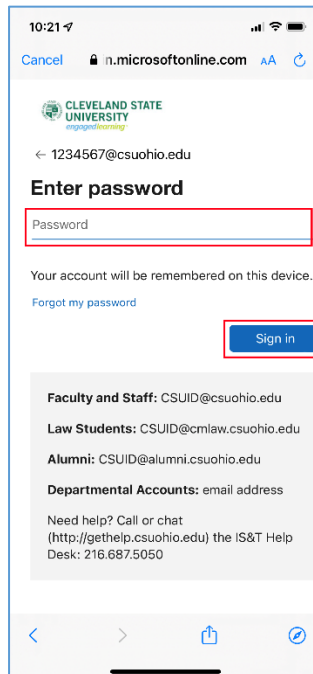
10:21

Cancel n.microsoftonline.com AA

CLEVELAND STATE UNIVERSITY
engagedlearning

← 1234567@csuohio.edu

Enter password

Password

Your account will be remembered on this device.

Forgot my password

Sign in

**Faculty and Staff:** CSUID@csuohio.edu

**Law Students:** CSUID@cmlaw.csuohio.edu

**Alumni:** CSUID@alumni.csuohio.edu

**Departmental Accounts:** email address

Need help? Call or chat (http://gethelp.csuohio.edu) the IS&T Help Desk: 216.687.5050